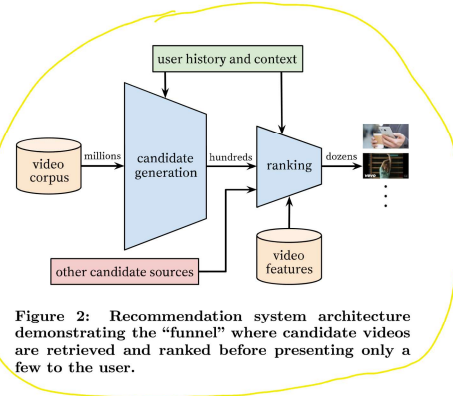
user history and context

video corpus

millions

candidate generation

hundreds

ranking

dozens

other candidate sources

video features

Figure 2: Recommendation system architecture demonstrating the "funnel" where candidate videos are retrieved and ranked before presenting only a few to the user.